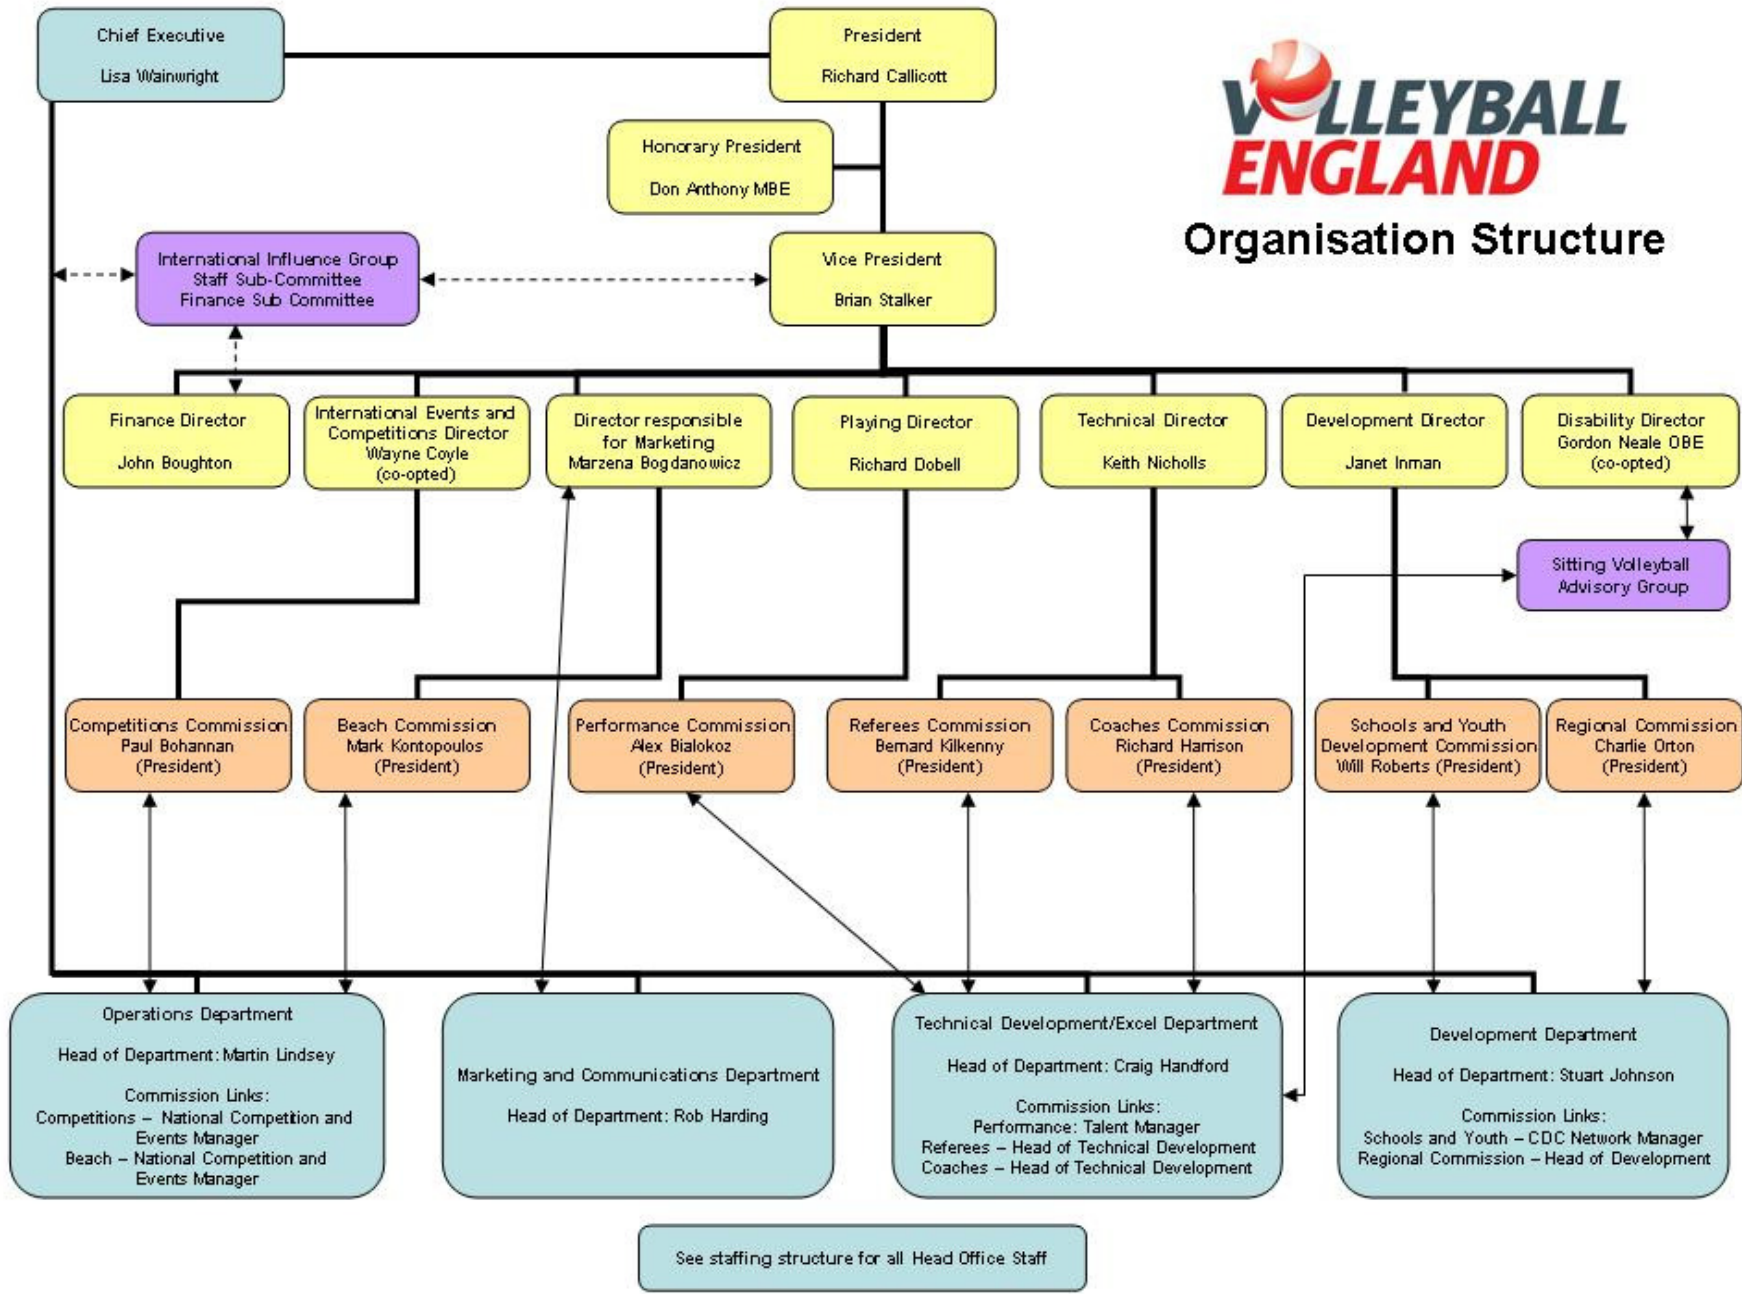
Chief Executive

Lisa Wainwright

President

Richard Callicott

VOLLEYBALL ENGLAND

Organisation Structure

Honorary President

Don Anthony MBE

International Influence Group
Staff Sub-Committee
Finance Sub Committee

Vice President

Brian Stalker

Finance Director

John Boughton

International Events and Competitions Director
Wayne Coyle
(co-opted)

Director responsible for Marketing
Marzena Bogdanowicz

Playing Director

Richard Dobell

Technical Director

Keith Nicholls

Development Director

Janet Inman

Disability Director
Gordon Neale OBE
(co-opted)

Sitting Volleyball Advisory Group

Competitions Commission
Paul Bohannan
(President)

Beach Commission
Mark Kontopoulos
(President)

Performance Commission
Alex Bialokoz
(President)

Referees Commission
Bernard Kilkenny
(President)

Coaches Commission
Richard Harrison
(President)

Schools and Youth Development Commission
Will Roberts (President)

Regional Commission
Charlie Orton
(President)

Operations Department

Head of Department: Martin Lindsey

Commission Links:
Competitions – National Competition and Events Manager
Beach – National Competition and Events Manager

Marketing and Communications Department

Head of Department: Rob Harding

Technical Development/Excel Department

Head of Department: Craig Handford

Commission Links:
Performance: Talent Manager
Referees – Head of Technical Development
Coaches – Head of Technical Development

Development Department

Head of Department: Stuart Johnson

Commission Links:
Schools and Youth – CDC Network Manager
Regional Commission – Head of Development

See staffing structure for all Head Office Staff